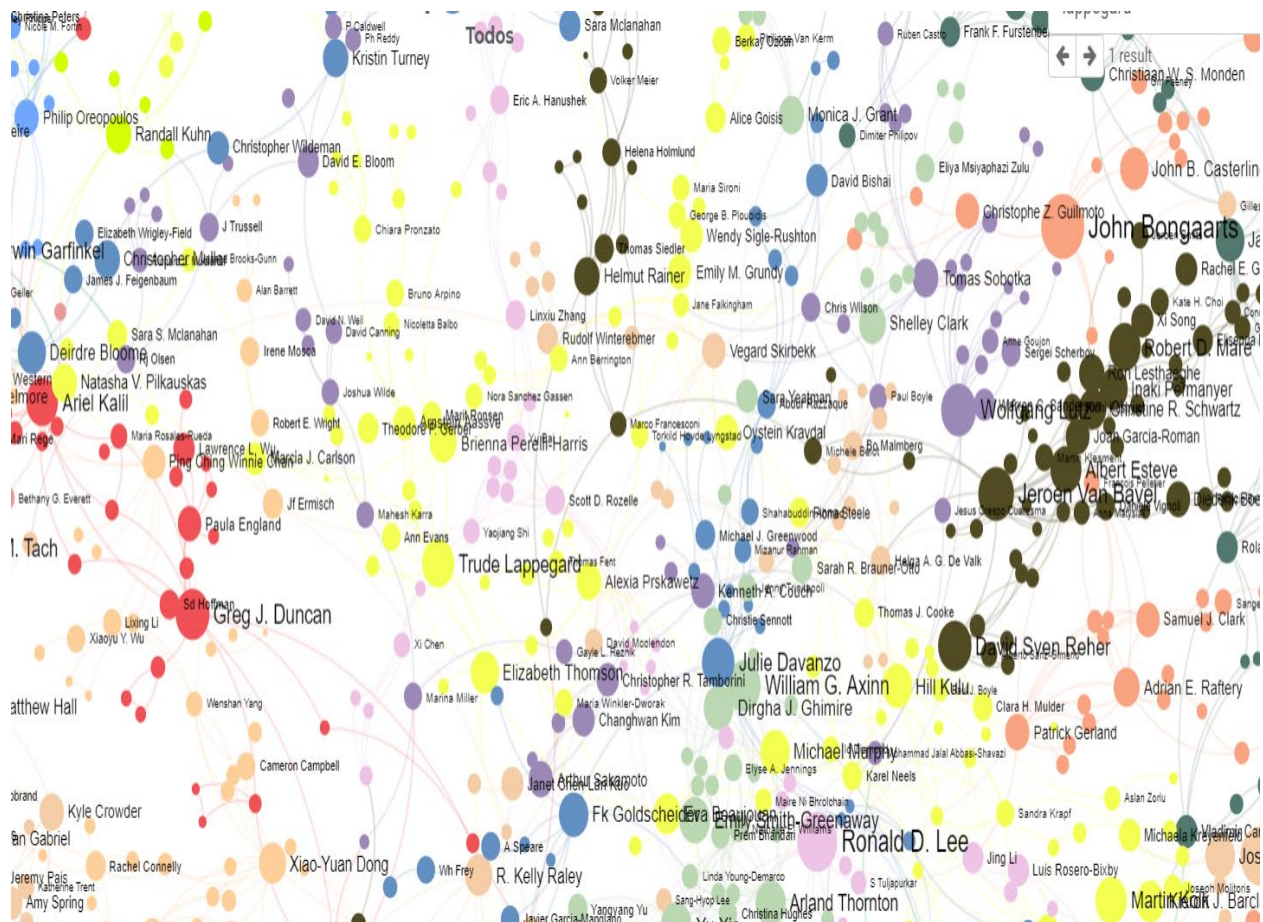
Christine Peters
Nicole M. Fortin
P. Caldwell
Ph Reddy
Todos
Sara Mclanahan
Berkay Ozcan
Philippe Van Kerm
Ruben Castro
Frank F. Furstenberg
lappegard
1 result
Christiaan W. S. Monden
Kristin Turney
Volker Meier
Philip Oreopoulos
Eric A. Hanushek
Randall Kuhn
Alice Goisis
Monica J. Grant
Dimiter Philipov
Christopher Wildeman
Helena Holmlund
David E. Bloom
David Bishai
Eliya Msiyaphazi Zulu
John B. Casterline
Maria Sironi
George B. Ploubidis
Christophe Z. Guilmoto
Elizabeth Wrigley-Field
J Trussell
Chiara Pronzato
Wendy Sigle-Rushton
John Bongaarts
Irwin Garfinkel
Christopher Muller
Brooks-Gunn
Thomas Siedler
James J. Feigenbaum
Helmut Rainer
Emily M. Grundy
Tomas Sobotka
Rachel E. G
Alan Barrett
Bruno Arpino
Jane Falkingham
Kate H. Choi
Geller
David N. Weil
Nicoletta Balbo
Linxiu Zhang
Chris Wilson
Xi Song
David Canning
Shelley Clark
Sara S. Mclanahan
Rudolf Winterebmer
Anne Goujon
Deirdre Bloome
Irene Mosca
Ann Berrington
Vegard Skirbekk
Sergei Scherbov
Robert D. Mare
Olsen
Ron Lesthaeghe
Western
Natasha V. Pilkauskas
Inaki Permanyer
elmore
Joshua Wilde
Nora Sanchez Gassen
Sara Yeatman
Paul Boyle
Ariel Kalil
Mark Rosson
Wolfgang Lutz
Christine R. Schwartz
Robert E. Wright
Theodore P. Gerber
Marco Francesconi
Oystein Kravdal
Mari Rege
Maria Rosales-Rueda
Brienna Perelli-Harris
Torkild Hovde Lyngstad
Bo Malmberg
Joan Garcia-Roman
Lawrence L. Wu
Ping Ching Winnie Chan
Marcia J. Carlson
Michele Belot
Albert Esteve
Bethany G. Everett
Scott D. Rozelle
Jeroen Van Bavel
Jf Ermisch
Paula England
Mahesh Karra
Shahabuddin
Fiona Steele
Jesus Crespo Cuaresma
Yaojiang Shi
Michael J. Greenwood
Tach
Ann Evans
Mizanur Rahman
Helga A. G. De Valk
Trude Lappegard
Thomas Fent
Sarah R. Brauner-Otto
Alexia Prskawetz
Kenneth A. Couch
Sd Hoffman
Greg J. Duncan
Thomas J. Cooke
Lixing Li
Christie Sennott
Samuel J. Clark
Xiaoyu Y. Wu
Xi Chen
David Moolendon
David Sven Reher
Gayle L. Reznik
Julie Davanzo
Elizabeth Thomson
Christopher R. Tamborini
William G. Axinn
Hill Kulu
Adrian E. Raftery
atthew Hall
Marina Miller
Boyle
Clara H. Mulder
Wenshan Yang
Maria Winkler-Dworak
Dirgha J. Ghimire
Changhwan Kim
Patrick Gerland
Michael Murphy
Mohammad Jalal Abbasi-Shavazi
Cameron Campbell
Elyse A. Jennings
Karel Neels
Arthur Sakamoto
Janet Chen Lan Kuo
brand
Kyle Crowder
Fk Goldscheider
Eva Beaujouan
Maire Ni Bhrolchain
Aslan Zorlu
Emily Smith-Greenaway
Prem Bhandari
Williams
Sandra Krapf
n Gabriel
Ronald D. Lee
Michaela Kreyenfeld
A Speare
Jing Li
Rachel Connelly
Xiao-Yuan Dong
Wh Frey
Luis Rosero-Bixby
R. Kelly Raley
Jeremy Pais
Linda Young-Demarco
Katherine Trent
Sang-Hyop Lee
S Tuljapurkar
Joseph Molitoris
Martin Kolk
J. Barcl
Amy Spring
Arland Thornton
Yangyang Yu
Christina Hughes
Javier Garcia-Manglano